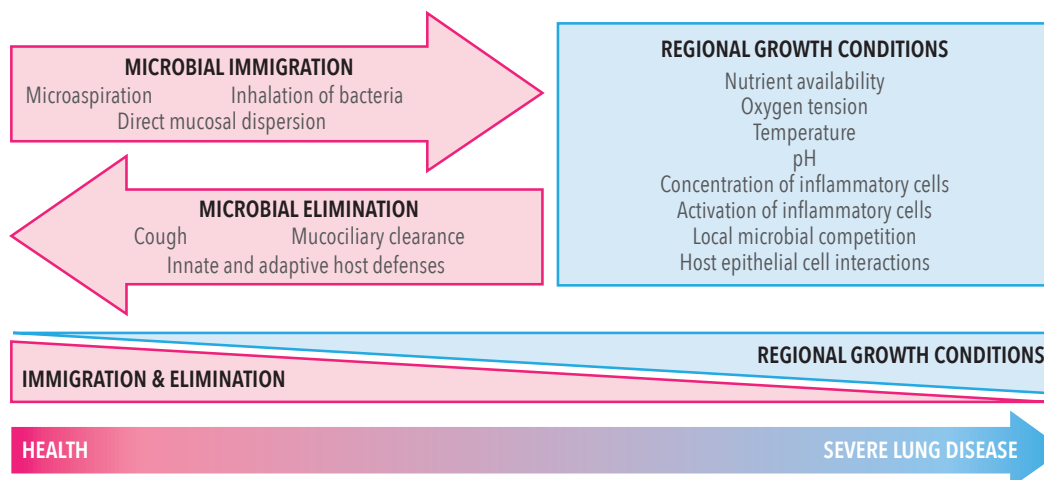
MICROBIAL IMMIGRATION
Microaspiration Inhalation of bacteria
Direct mucosal dispersion

REGIONAL GROWTH CONDITIONS
Nutrient availability
Oxygen tension
Temperature
pH
Concentration of inflammatory cells
Activation of inflammatory cells
Local microbial competition
Host epithelial cell interactions

MICROBIAL ELIMINATION
Cough Mucociliary clearance
Innate and adaptive host defenses

REGIONAL GROWTH CONDITIONS

IMMIGRATION & ELIMINATION

HEALTH

SEVERE LUNG DISEASE